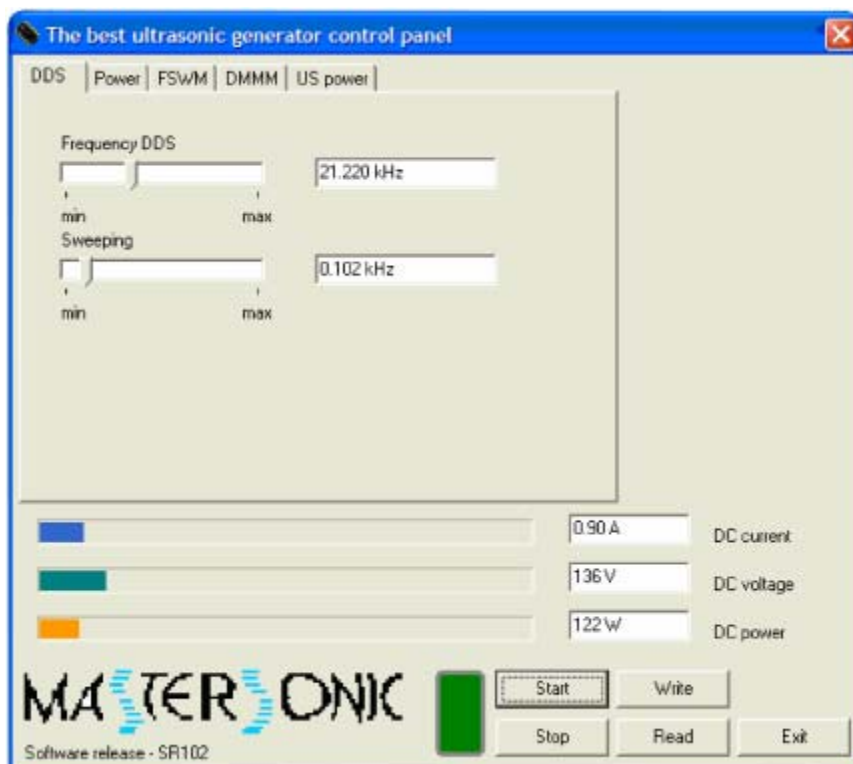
The best ultrasonic generator control panel

DDS | Power | FSWM | DMMM | US power

Frequency DDS
21.220 kHz
min max
Sweeping
0.102 kHz
min max

0.90 A DC current
136 V DC voltage
122 W DC power

MASTERSONIC
Software release - SR102

Start
Write
Stop
Read
Exit